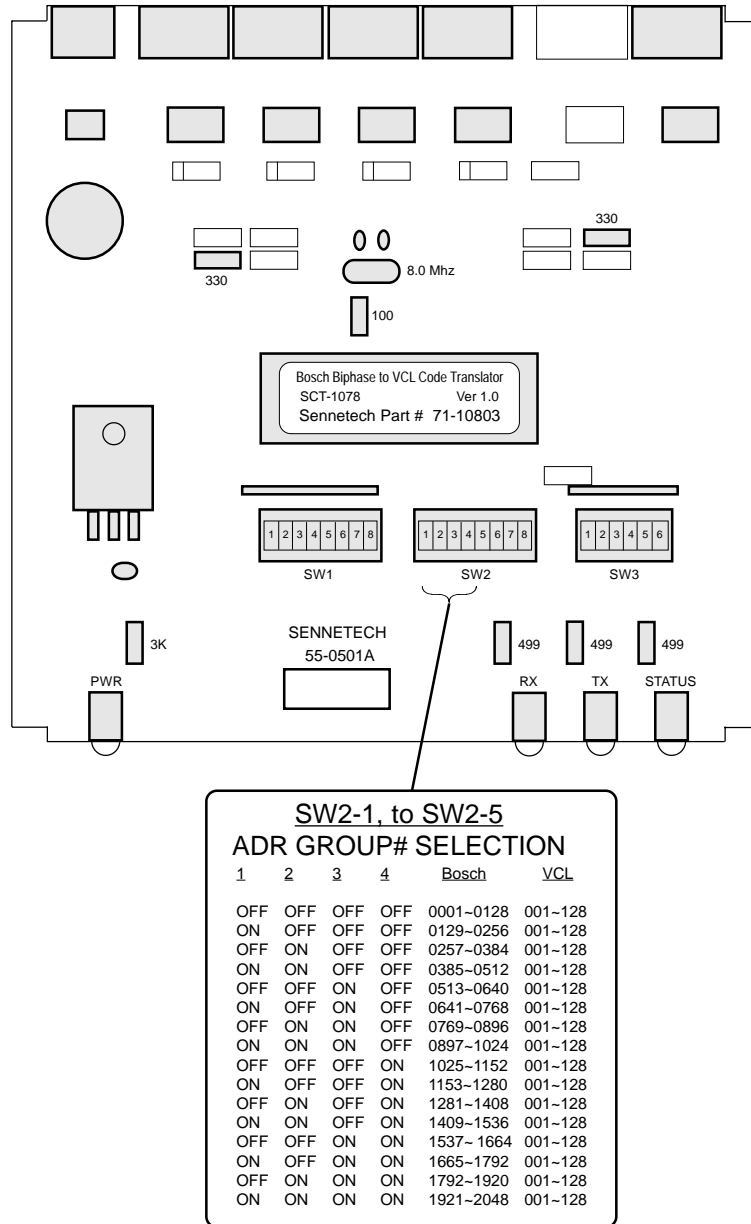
330

0 0

8.0 Mhz

330

100

Bosch Biphase to VCL Code Translator
SCT-1078 Ver 1.0
Sennetech Part # 71-10803

1 2 3 4 5 6 7 8
SW1

1 2 3 4 5 6 7 8
SW2

1 2 3 4 5 6
SW3

3K

SENNETECH
55-0501A

499 499 499

PWR

RX TX STATUS

SW2-1, to SW2-5
ADR GROUP# SELECTION

| 1 | 2 | 3 | 4 | Bosch | VCL |
|---|---|---|---|---|---|
| OFF | OFF | OFF | OFF | 0001~0128 | 001~128 |
| ON | OFF | OFF | OFF | 0129~0256 | 001~128 |
| OFF | ON | OFF | OFF | 0257~0384 | 001~128 |
| ON | ON | OFF | OFF | 0385~0512 | 001~128 |
| OFF | OFF | ON | OFF | 0513~0640 | 001~128 |
| ON | OFF | ON | OFF | 0641~0768 | 001~128 |
| OFF | ON | ON | OFF | 0769~0896 | 001~128 |
| ON | ON | ON | OFF | 0897~1024 | 001~128 |
| OFF | OFF | OFF | ON | 1025~1152 | 001~128 |
| ON | OFF | OFF | ON | 1153~1280 | 001~128 |
| OFF | ON | OFF | ON | 1281~1408 | 001~128 |
| ON | ON | OFF | ON | 1409~1536 | 001~128 |
| OFF | OFF | ON | ON | 1537~ 1664 | 001~128 |
| ON | OFF | ON | ON | 1665~1792 | 001~128 |
| OFF | ON | ON | ON | 1792~1920 | 001~128 |
| ON | ON | ON | ON | 1921~2048 | 001~128 |